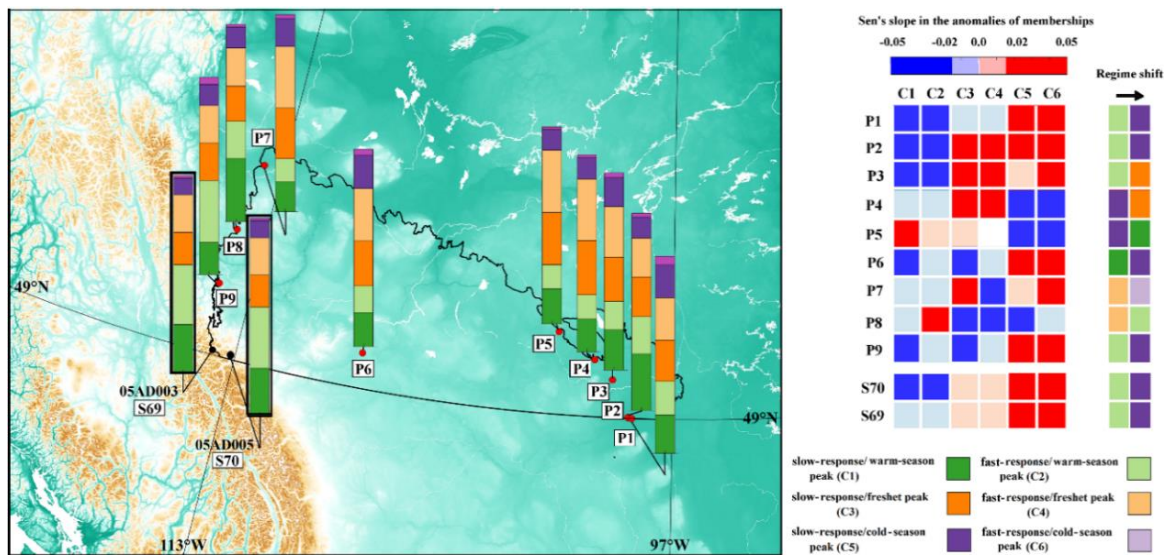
P7

P8

P9

49°N

05AD003
S69

05AD005
S70

P6

P5

P4

P3

P2

P1

49°N

113°W

97°W

Sen's slope in the anomalies of memberships

-0,05 -0,02 0,0 0,02 0,05

Regime shift

| | C1 | C2 | C3 | C4 | C5 | C6 |
|---|---|---|---|---|---|---|
| P1 | | | | | | |
| P2 | | | | | | |
| P3 | | | | | | |
| P4 | | | | | | |
| P5 | | | | | | |
| P6 | | | | | | |
| P7 | | | | | | |
| P8 | | | | | | |
| P9 | | | | | | |
| S70 | | | | | | |
| S69 | | | | | | |

slow-response/ warm-season peak (C1)

fast-response/ warm-season peak (C2)

slow-response/freshet peak (C3)

fast-response/freshet peak (C4)

slow-response/cold-season peak (C5)

fast-response/cold-season peak (C6)